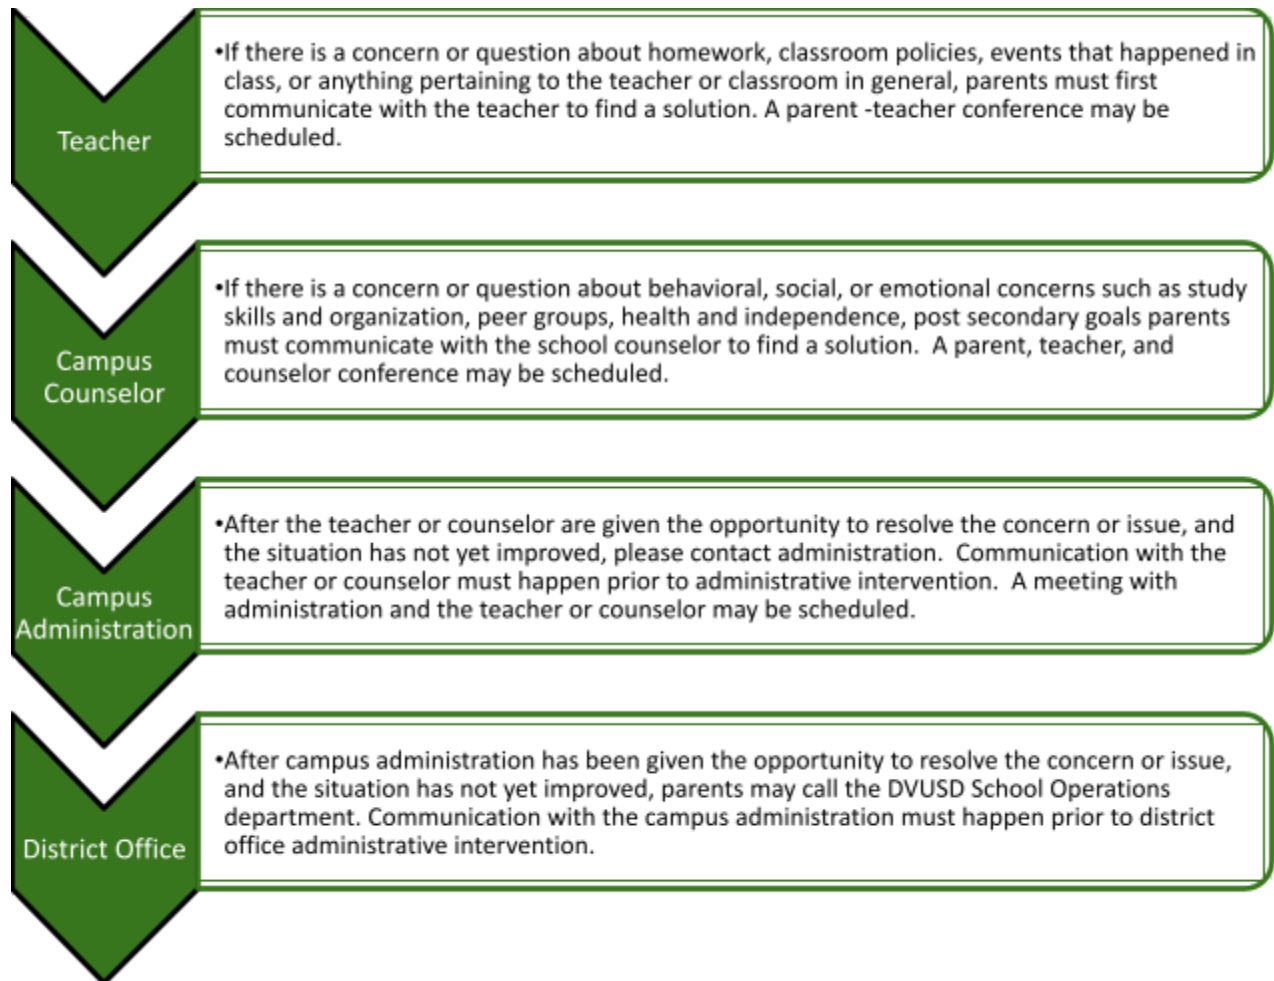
Teacher

•If there is a concern or question about homework, classroom policies, events that happened in class, or anything pertaining to the teacher or classroom in general, parents must first communicate with the teacher to find a solution. A parent -teacher conference may be scheduled.

Campus Counselor

•If there is a concern or question about behavioral, social, or emotional concerns such as study skills and organization, peer groups, health and independence, post secondary goals parents must communicate with the school counselor to find a solution. A parent, teacher, and counselor conference may be scheduled.

Campus Administration

•After the teacher or counselor are given the opportunity to resolve the concern or issue, and the situation has not yet improved, please contact administration. Communication with the teacher or counselor must happen prior to administrative intervention. A meeting with administration and the teacher or counselor may be scheduled.

District Office

•After campus administration has been given the opportunity to resolve the concern or issue, and the situation has not yet improved, parents may call the DVUSD School Operations department. Communication with the campus administration must happen prior to district office administrative intervention.